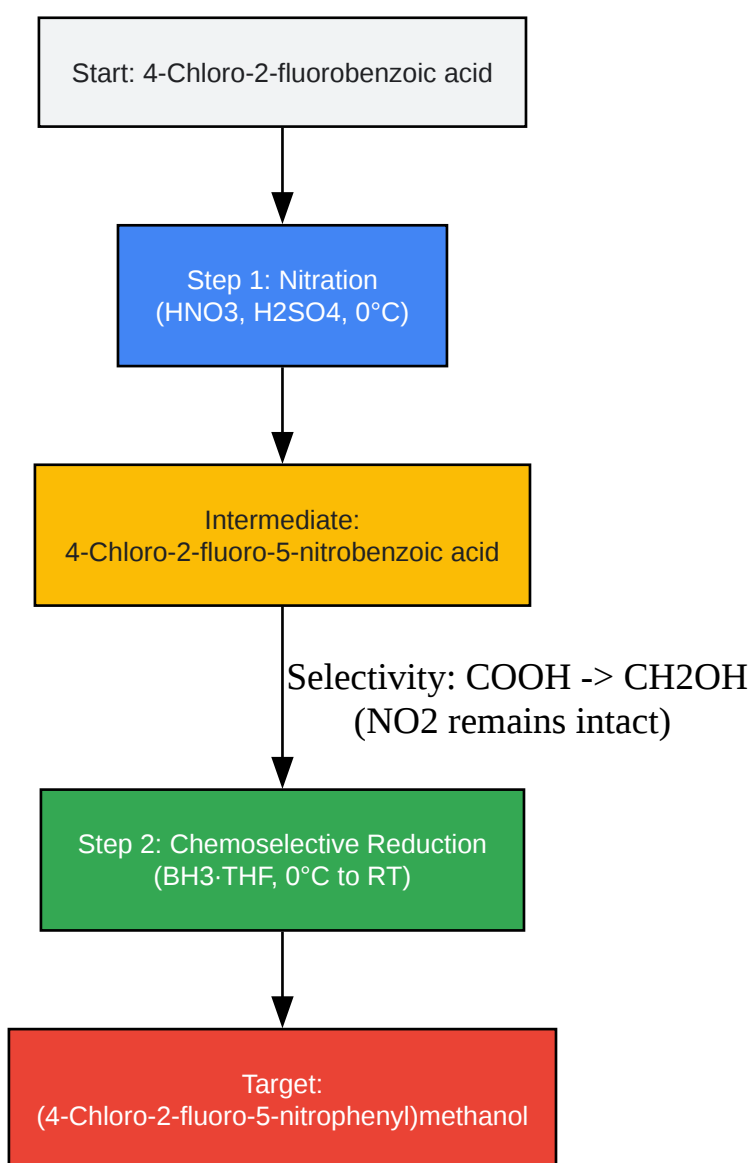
Start: 4-Chloro-2-fluorobenzoic acid

Step 1: Nitration
(HNO3, H2SO4, 0°C)

Intermediate:
4-Chloro-2-fluoro-5-nitrobenzoic acid

Selectivity: COOH -> CH2OH
(NO2 remains intact)

Step 2: Chemoselective Reduction
(BH3·THF, 0°C to RT)

Target:
(4-Chloro-2-fluoro-5-nitrophenyl)methanol